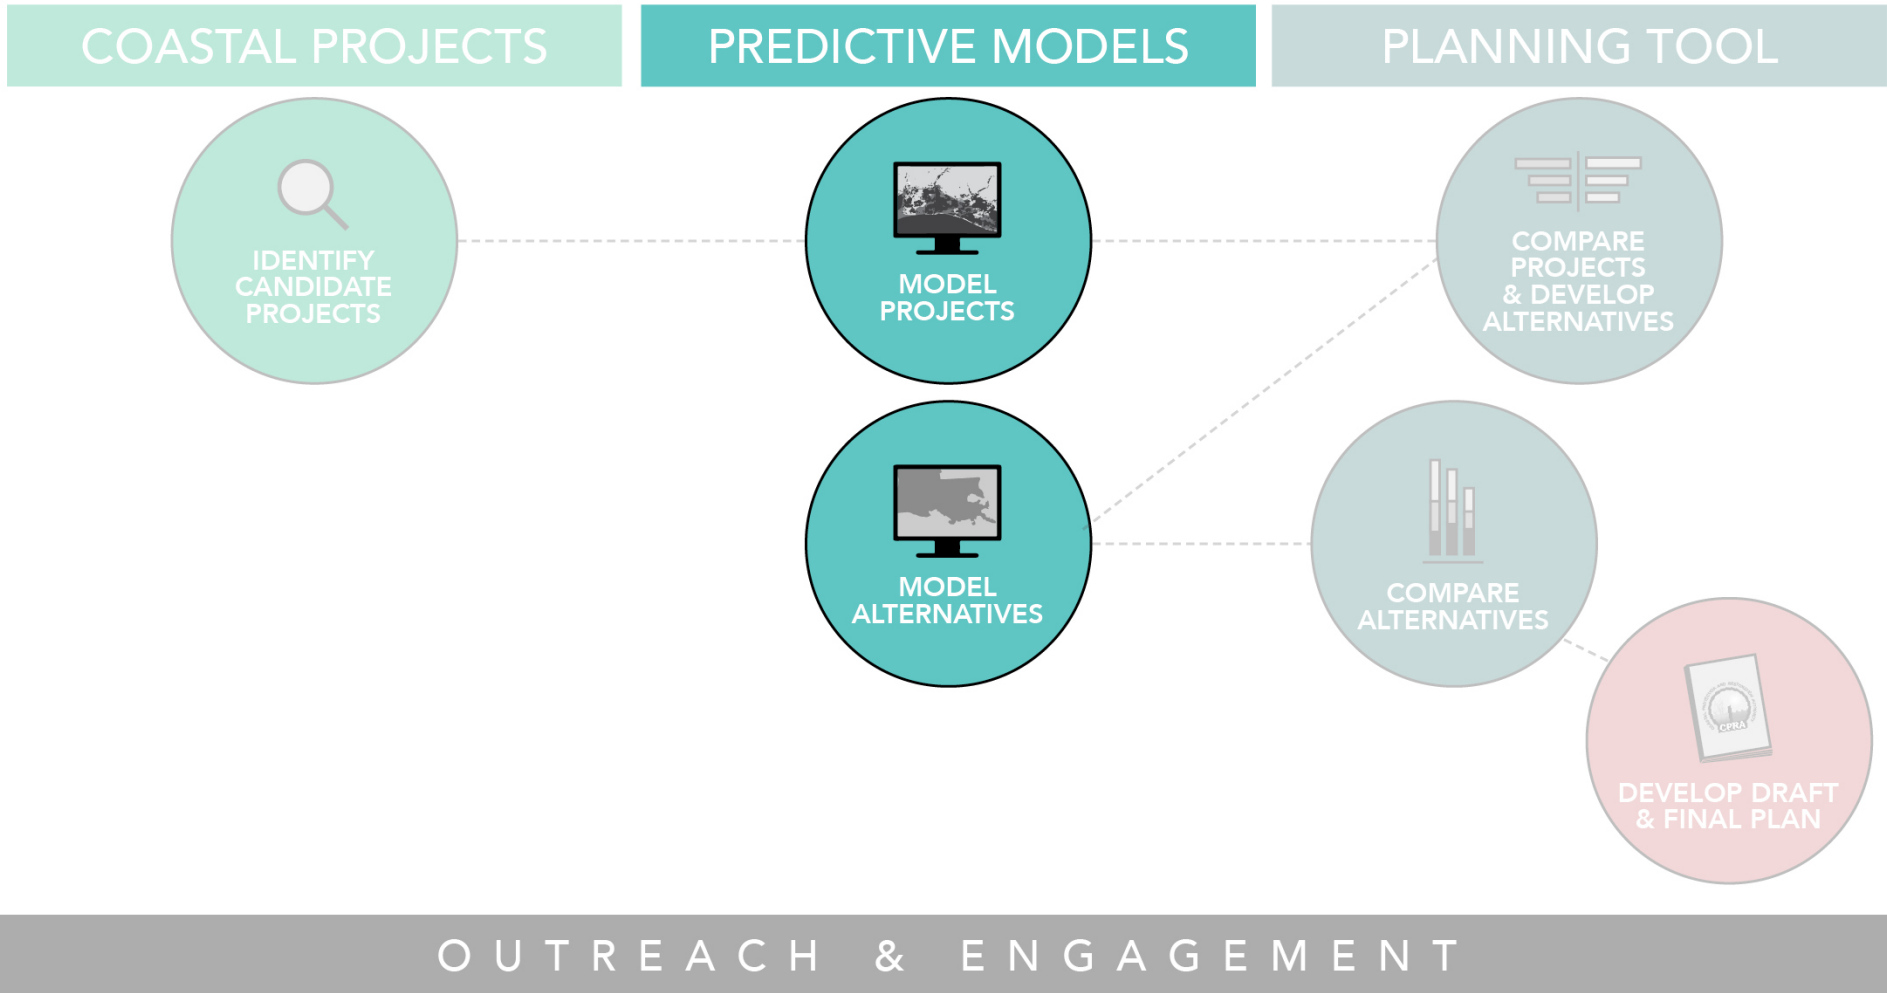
COASTAL PROJECTS

PREDICTIVE MODELS

PLANNING TOOL

IDENTIFY CANDIDATE PROJECTS

MODEL PROJECTS

COMPARE PROJECTS & DEVELOP ALTERNATIVES

MODEL ALTERNATIVES

COMPARE ALTERNATIVES

CPRA

DEVELOP DRAFT & FINAL PLAN

OUTREACH & ENGAGEMENT